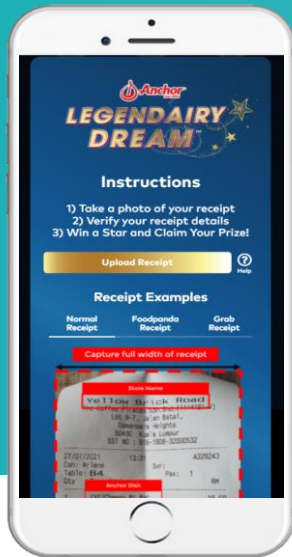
Anchor

LEGENDAIRY DREAM™

Instructions

1) Take a photo of your receipt
2) Verify your receipt details
3) Win a Star and Claim Your Prize!

Upload Receipt

Help

Receipt Examples

Normal Receipt

Foodpanda Receipt

Grab Receipt

Capture full width of receipt

Store Name

Yellow Brick Road

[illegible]

27/07/2021 13:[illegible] A329243

Table: B4

Anchor Dish